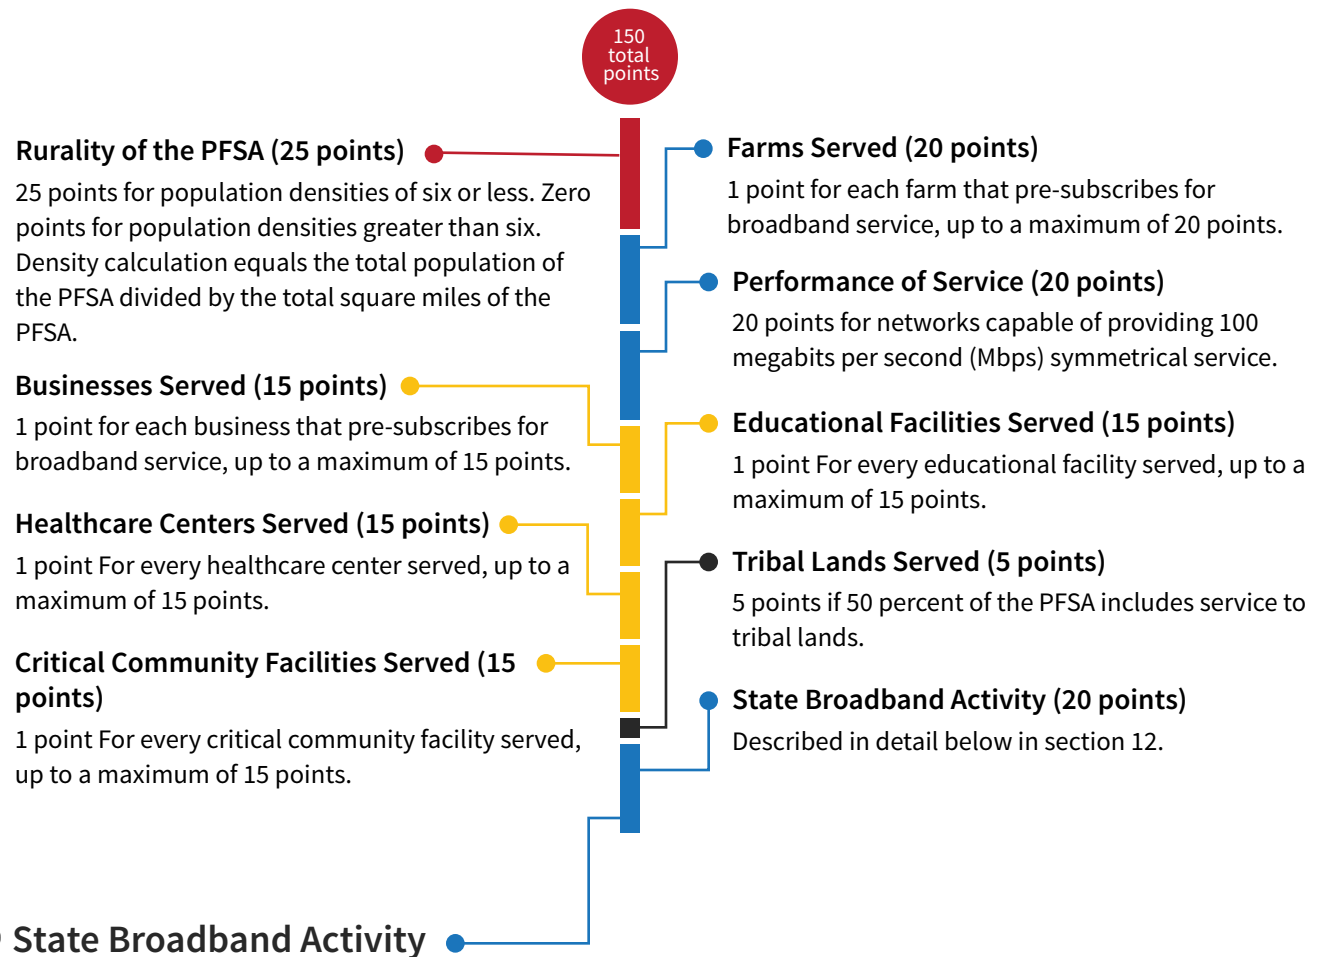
150 total points

Rurality of the PFSA (25 points)

25 points for population densities of six or less. Zero points for population densities greater than six. Density calculation equals the total population of the PFSA divided by the total square miles of the PFSA.

Businesses Served (15 points)

1 point for each business that pre-subscribes for broadband service, up to a maximum of 15 points.

Healthcare Centers Served (15 points)

1 point For every healthcare center served, up to a maximum of 15 points.

Critical Community Facilities Served (15 points)

1 point For every critical community facility served, up to a maximum of 15 points.

Farms Served (20 points)

1 point for each farm that pre-subscribes for broadband service, up to a maximum of 20 points.

Performance of Service (20 points)

20 points for networks capable of providing 100 megabits per second (Mbps) symmetrical service.

Educational Facilities Served (15 points)

1 point For every educational facility served, up to a maximum of 15 points.

Tribal Lands Served (5 points)

5 points if 50 percent of the PFSA includes service to tribal lands.

State Broadband Activity (20 points)

Described in detail below in section 12.

State Broadband Activity